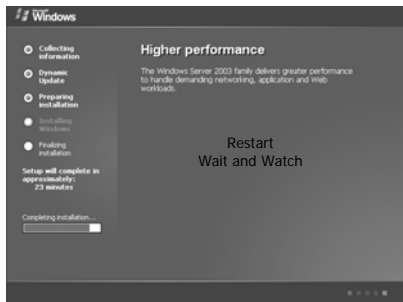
Windows

Collecting information

Dynamic Update

Preparing installation

Installing Windows

Finalizing installation

Setup will complete in approximately: 23 minutes

Completing installation...

Higher performance

The Windows Server 2003 family delivers greater performance to handle demanding networking, application and Web workloads.

Restart
Wait and Watch